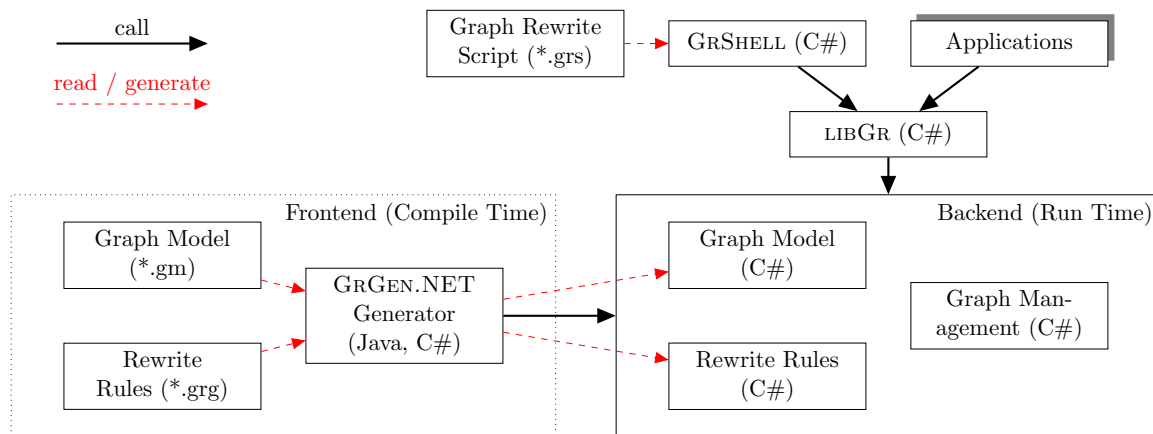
call

read / generate

Graph Rewrite Script (*.grs)

GrShell (C#)

Applications

libGr (C#)

Frontend (Compile Time)

Graph Model (*.gm)

GrGen.NET Generator (Java, C#)

Rewrite Rules (*.grg)

Backend (Run Time)

Graph Model (C#)

Graph Management (C#)

Rewrite Rules (C#)